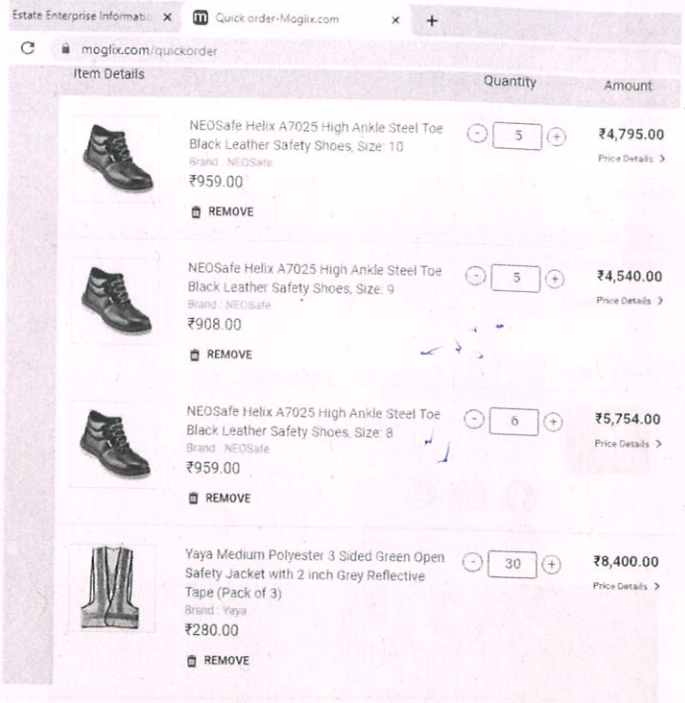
Estate Enterprise Informatio ×
Quick order-Moglix.com ×
+

moglix.com/quickorder

Item Details
Quantity
Amount

NEOSafe Helix A7025 High Ankle Steel Toe Black Leather Safety Shoes, Size: 10
Brand : NEOSafe
₹959.00
REMOVE
5
₹4,795.00
Price Details >

NEOSafe Helix A7025 High Ankle Steel Toe Black Leather Safety Shoes, Size: 9
Brand : NEOSafe
₹908.00
REMOVE
5
₹4,540.00
Price Details >

NEOSafe Helix A7025 High Ankle Steel Toe Black Leather Safety Shoes, Size: 8
Brand : NEOSafe
₹959.00
REMOVE
6
₹5,754.00
Price Details >

Yaya Medium Polyester 3 Sided Green Open Safety Jacket with 2 inch Grey Reflective Tape (Pack of 3)
Brand : Yaya
₹280.00
REMOVE
30
₹8,400.00
Price Details >